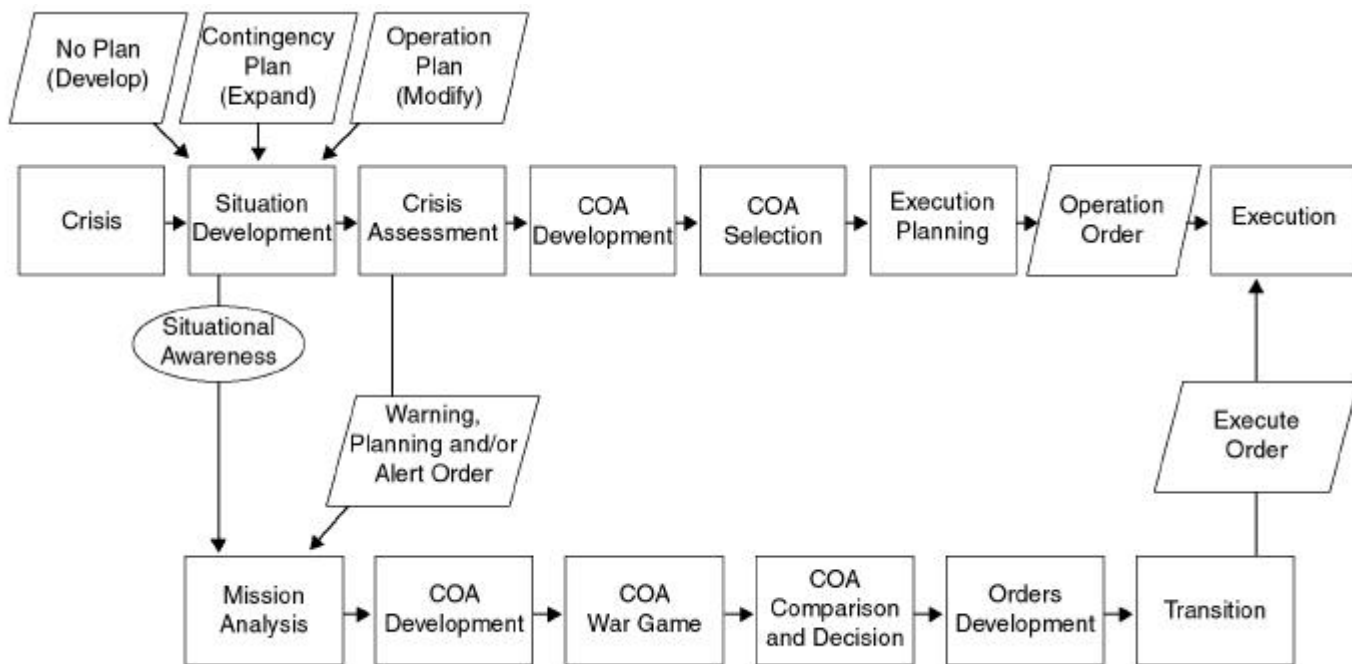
No Plan (Develop)

Contingency Plan (Expand)

Operation Plan (Modify)

Crisis

Situation Development

Crisis Assessment

COA Development

COA Selection

Execution Planning

Operation Order

Execution

Situational Awareness

Warning, Planning and/or Alert Order

Execute Order

Mission Analysis

COA Development

COA War Game

COA Comparison and Decision

Orders Development

Transition